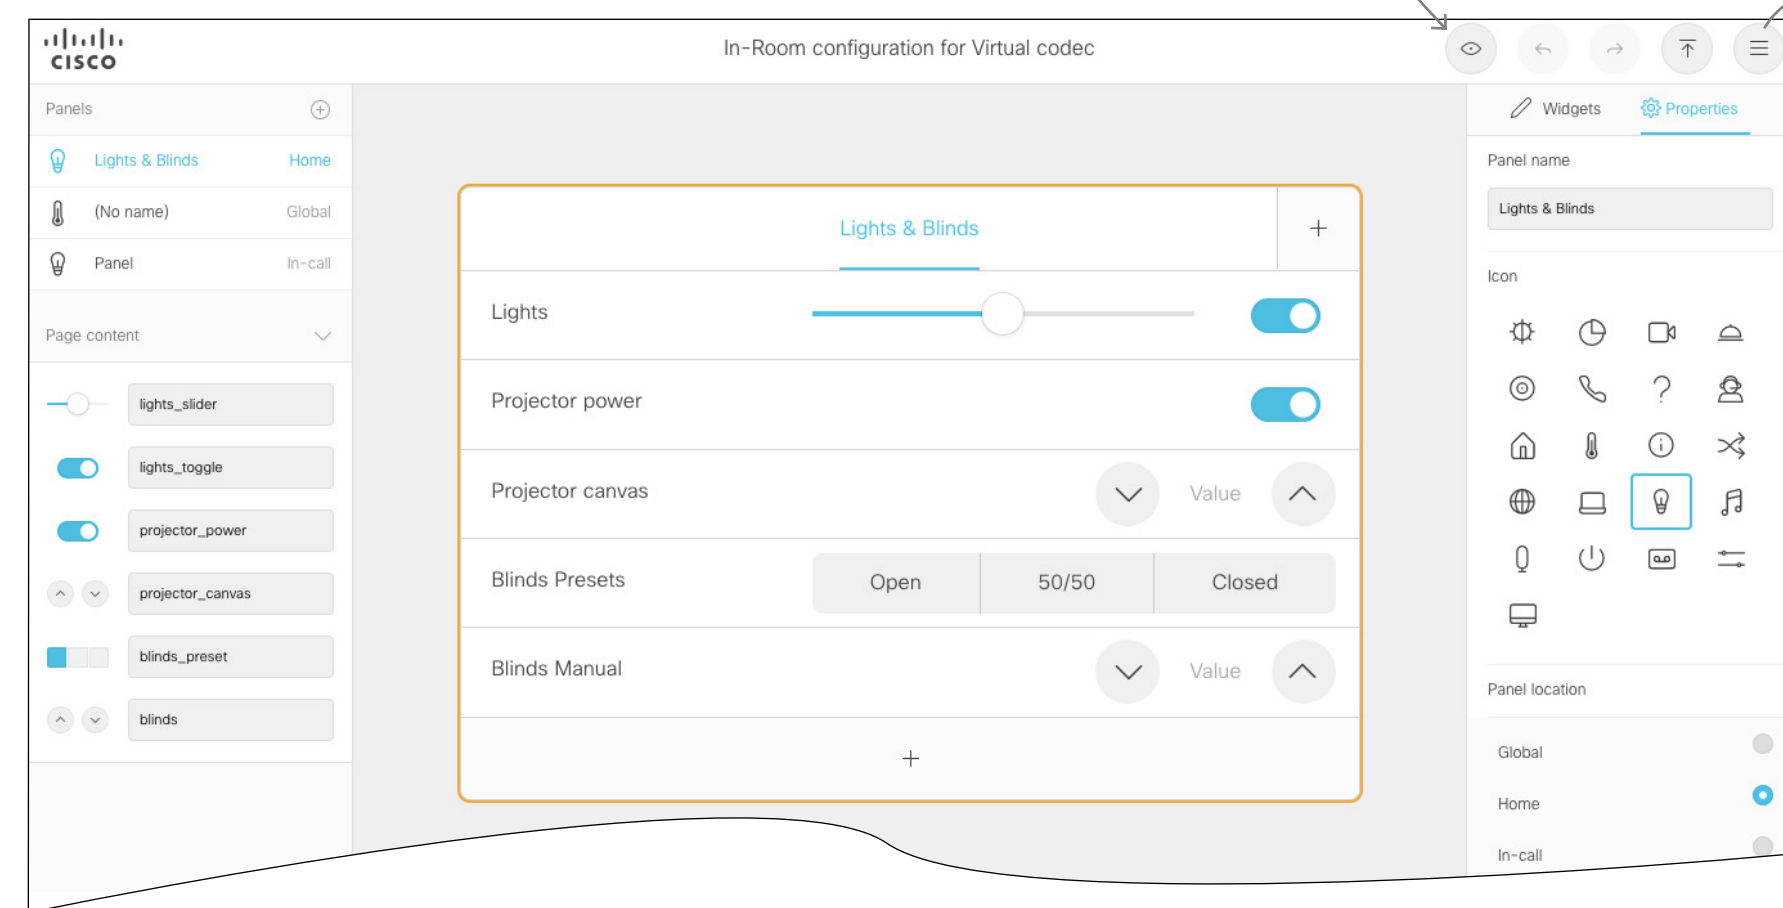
cisco

In-Room configuration for Virtual codec

Panels

Lights & Blinds Home

(No name) Global

Panel In-call

Page content

lights_slider

lights_toggle

projector_power

projector_canvas

blinds_preset

blinds

Lights & Blinds

+

Lights

Projector power

Projector canvas Value

Blinds Presets

| Open | 50/50 | Closed |
|---|---|---|

Blinds Manual Value

+

Widgets Properties

Panel name

Lights & Blinds

Icon

Panel location

Global

Home

In-call